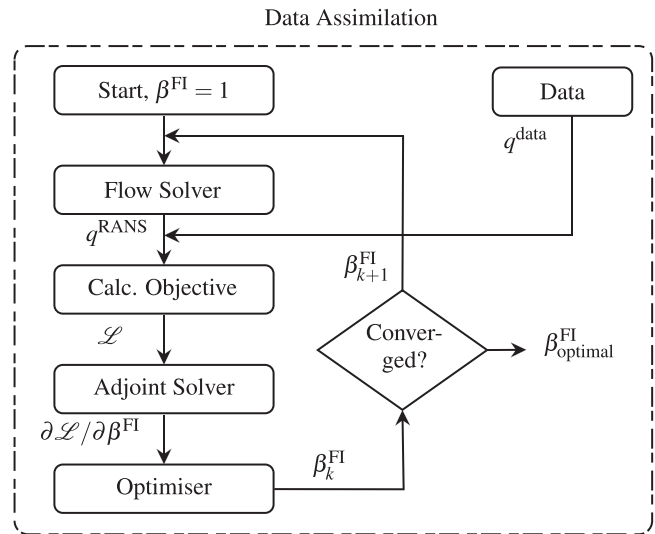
Data Assimilation

Start, $\beta^{\mathrm{FI}} = 1$

Data

$q^{\mathrm{data}}$

Flow Solver

$q^{\mathrm{RANS}}$

$\beta^{\mathrm{FI}}_{k+1}$

Calc. Objective

$\mathscr{L}$

Converged?

$\beta^{\mathrm{FI}}_{\mathrm{optimal}}$

Adjoint Solver

$\partial \mathscr{L} / \partial \beta^{\mathrm{FI}}$

$\beta^{\mathrm{FI}}_{k}$

Optimiser